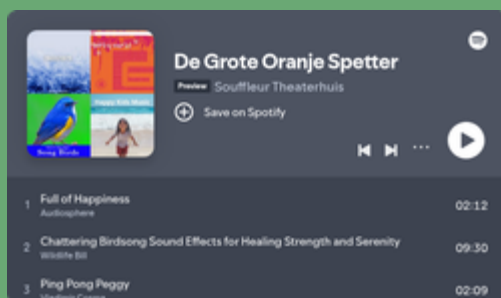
De Grote Oranje Spetter

Preview Souffleur Theaterhuis

Save on Spotify

Happy Kids Music

Song Birds

1 Full of Happiness
Audiosphere
02:12

2 Chattering Birdsong Sound Effects for Healing Strength and Serenity
Wildlife Bill
09:30

3 Ping Pong Peggy
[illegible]
02:09